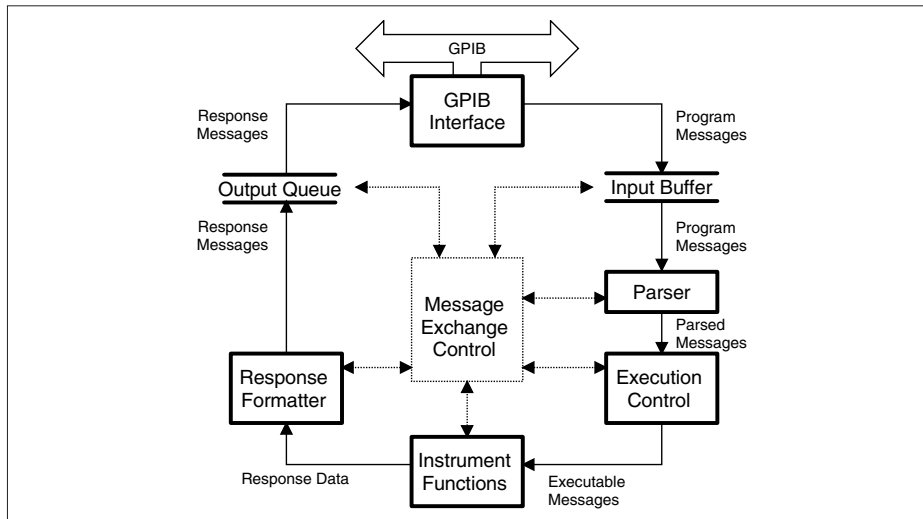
GPIB

GPIB Interface

Response Messages

Program Messages

Output Queue

Input Buffer

Response Messages

Program Messages

Message Exchange Control

Parser

Parsed Messages

Response Formatter

Execution Control

Instrument Functions

Response Data

Executable Messages